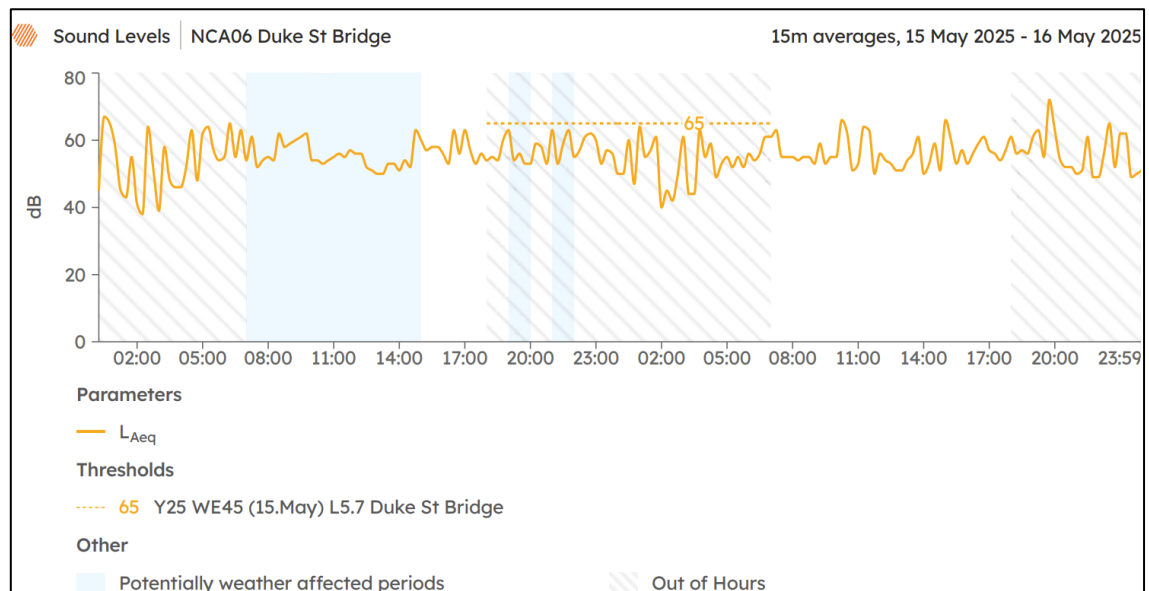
Sound Levels | NCA06 Duke St Bridge

15m averages, 15 May 2025 - 16 May 2025

80
60
40
20
0

dB

65

02:00 05:00 08:00 11:00 14:00 17:00 20:00 23:00 02:00 05:00 08:00 11:00 14:00 17:00 20:00 23:59

Parameters

$L_{Aeq}$

Thresholds

65 Y25 WE45 (15.May) L5.7 Duke St Bridge

Other

Potentially weather affected periods

Out of Hours